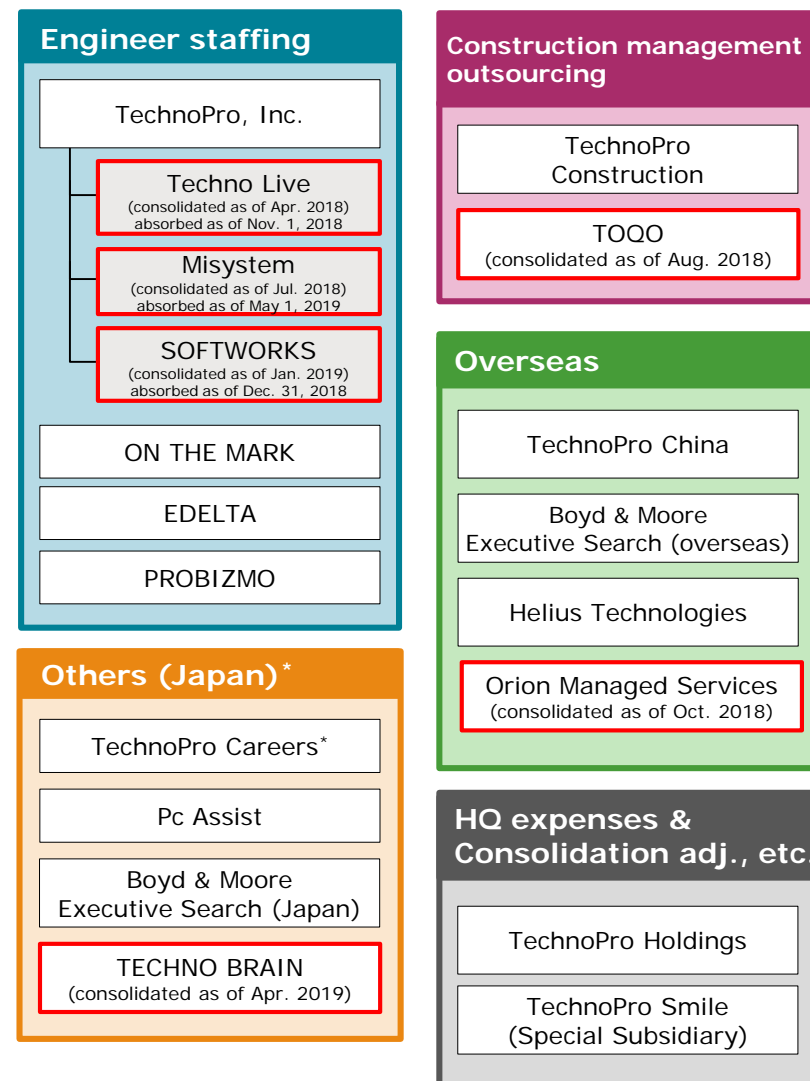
Engineer staffing

TechnoPro, Inc.

Techno Live
(consolidated as of Apr. 2018)
absorbed as of Nov. 1, 2018

Misystem
(consolidated as of Jul. 2018)
absorbed as of May 1, 2019

SOFTWORKS
(consolidated as of Jan. 2019)
absorbed as of Dec. 31, 2018

ON THE MARK

EDELTA

PROBIZMO

Others (Japan)*

TechnoPro Careers*

Pc Assist

Boyd & Moore
Executive Search (Japan)

TECHNO BRAIN
(consolidated as of Apr. 2019)

Construction management outsourcing

TechnoPro
Construction

TOQO
(consolidated as of Aug. 2018)

Overseas

TechnoPro China

Boyd & Moore
Executive Search (overseas)

Helius Technologies

Orion Managed Services
(consolidated as of Oct. 2018)

HQ expenses &
Consolidation adj., etc.

TechnoPro Holdings

TechnoPro Smile
(Special Subsidiary)